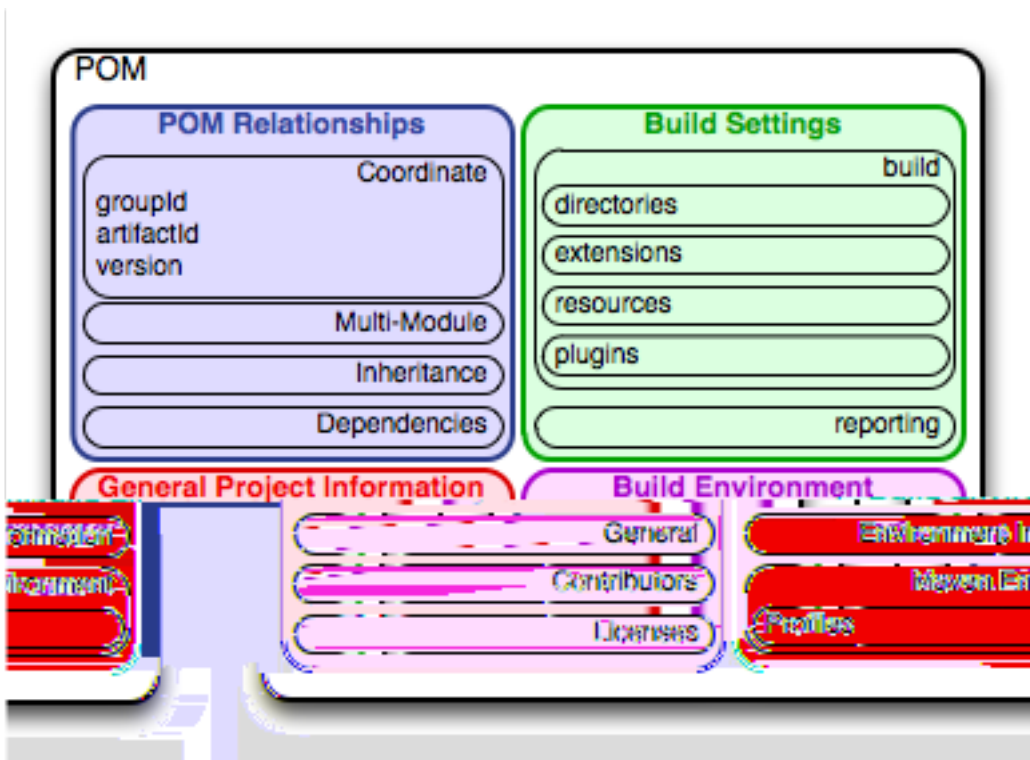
POM

POM Relationships

Coordinate

groupId
artifactId
version

Multi-Module

Inheritance

Dependencies

Build Settings

build

directories

extensions

resources

plugins

reporting

General Project Information

General

Contributors

Licenses

Build Environment

Environment In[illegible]

Maven En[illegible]

Profiles

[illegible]ormation

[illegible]ironment